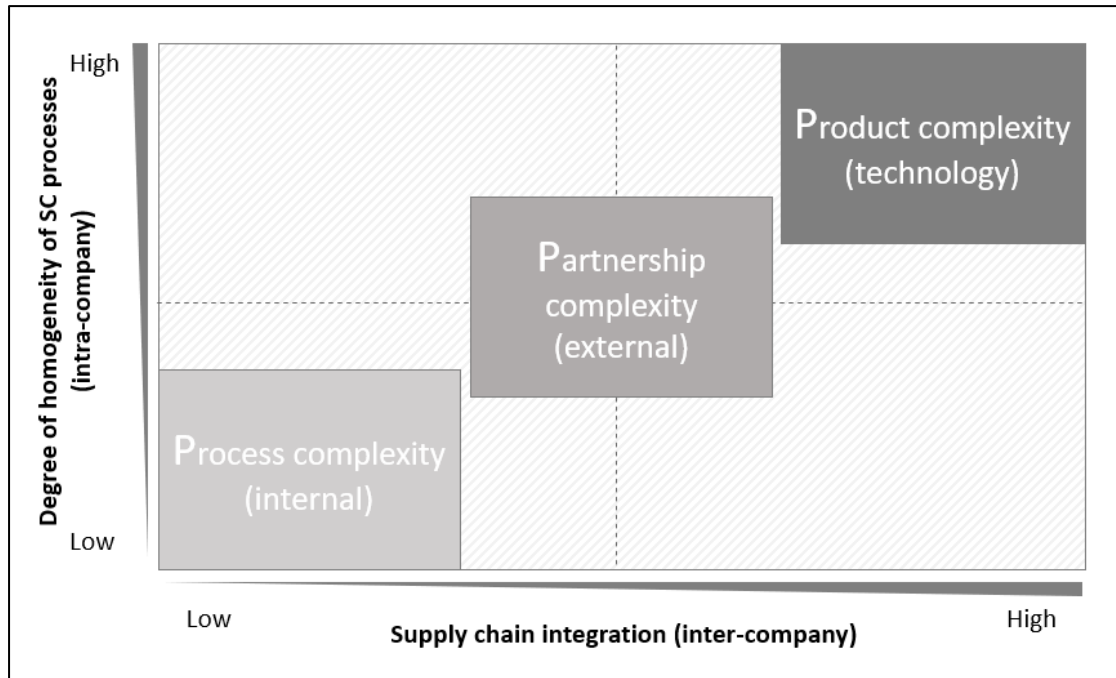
Degree of homogeneity of SC processes (intra-company)

High

Low

Product complexity (technology)

Partnership complexity (external)

Process complexity (internal)

Low

High

Supply chain integration (inter-company)